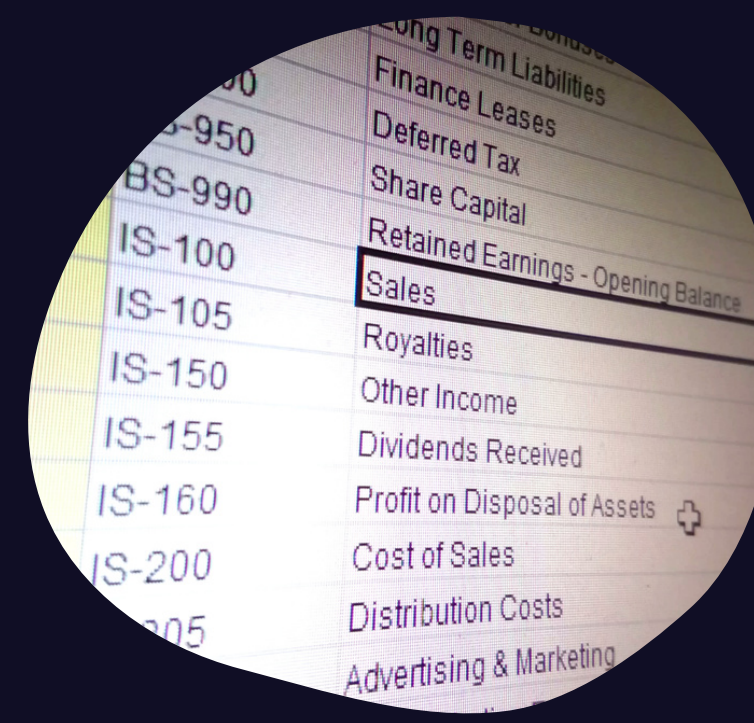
| | |
|---|---|
| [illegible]00 | Long Term Liabilities |
| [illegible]-950 | Finance Leases |
| BS-990 | Deferred Tax |
| IS-100 | Share Capital |
| IS-105 | Retained Earnings - Opening Balance |
| IS-150 | Sales |
| IS-155 | Royalties |
| IS-160 | Other Income |
| IS-200 | Dividends Received |
| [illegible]205 | Profit on Disposal of Assets |
| | Cost of Sales |
| | Distribution Costs |
| | Advertising & Marketing |